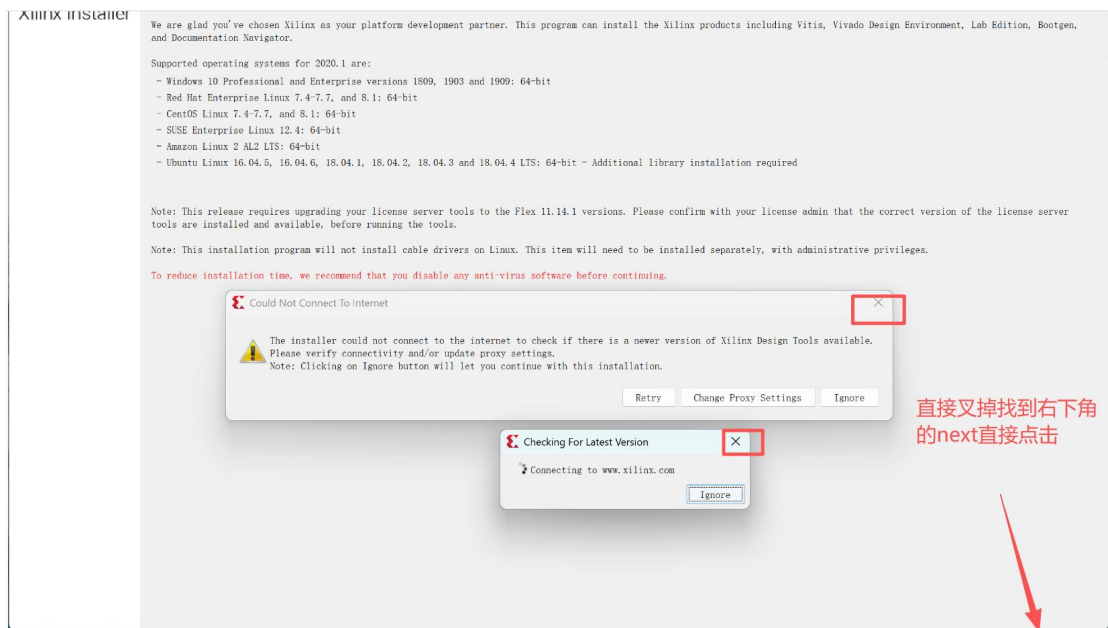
Xilinx Installer

We are glad you've chosen Xilinx as your platform development partner. This program can install the Xilinx products including Vitis, Vivado Design Environment, Lab Edition, Bootgen, and Documentation Navigator.

Supported operating systems for 2020.1 are:
- Windows 10 Professional and Enterprise versions 1809, 1903 and 1909: 64-bit
- Red Hat Enterprise Linux 7.4-7.7, and 8.1: 64-bit
- CentOS Linux 7.4-7.7, and 8.1: 64-bit
- SUSE Enterprise Linux 12.4: 64-bit
- Amazon Linux 2 AL2 LTS: 64-bit
- Ubuntu Linux 16.04.5, 16.04.6, 18.04.1, 18.04.2, 18.04.3 and 18.04.4 LTS: 64-bit - Additional library installation required

Note: This release requires upgrading your license server tools to the Flex 11.14.1 versions. Please confirm with your license admin that the correct version of the license server tools are installed and available, before running the tools.

Note: This installation program will not install cable drivers on Linux. This item will need to be installed separately, with administrative privileges.

To reduce installation time, we recommend that you disable any anti-virus software before continuing.

Could Not Connect To Internet

The installer could not connect to the internet to check if there is a newer version of Xilinx Design Tools available. Please verify connectivity and/or update proxy settings.
Note: Clicking on Ignore button will let you continue with this installation.

Retry | Change Proxy Settings | Ignore

直接叉掉找到右下角的next直接点击

Checking For Latest Version

Connecting to www.xilinx.com

Ignore